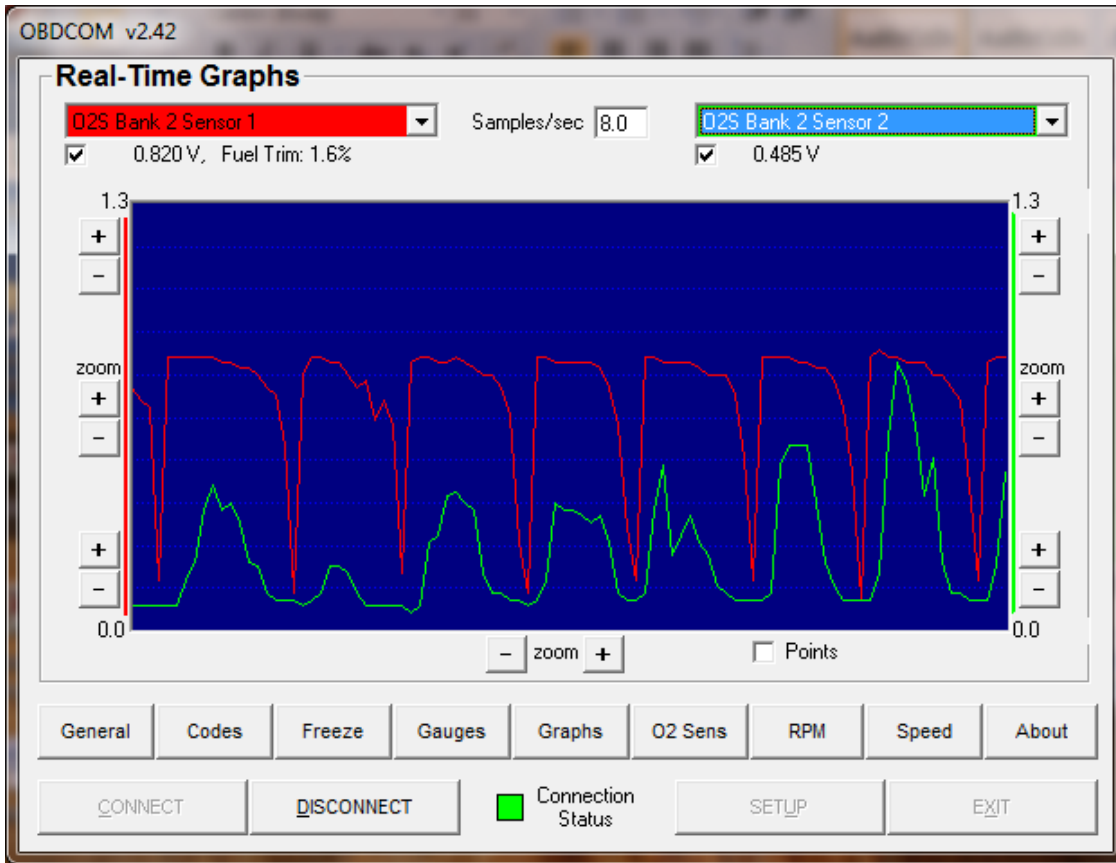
OBDCOM v2.42

Real-Time Graphs

O2S Bank 2 Sensor 1

Samples/sec 8.0

O2S Bank 2 Sensor 2

0.820 V, Fuel Trim: 1.6%

0.485 V

1.3

1.3

+
-

+
-

zoom
+
-

zoom
+
-

+
-

+
-

0.0

0.0

- zoom +

Points

General Codes Freeze Gauges Graphs O2 Sens RPM Speed About

CONNECT DISCONNECT Connection Status SETUP EXIT